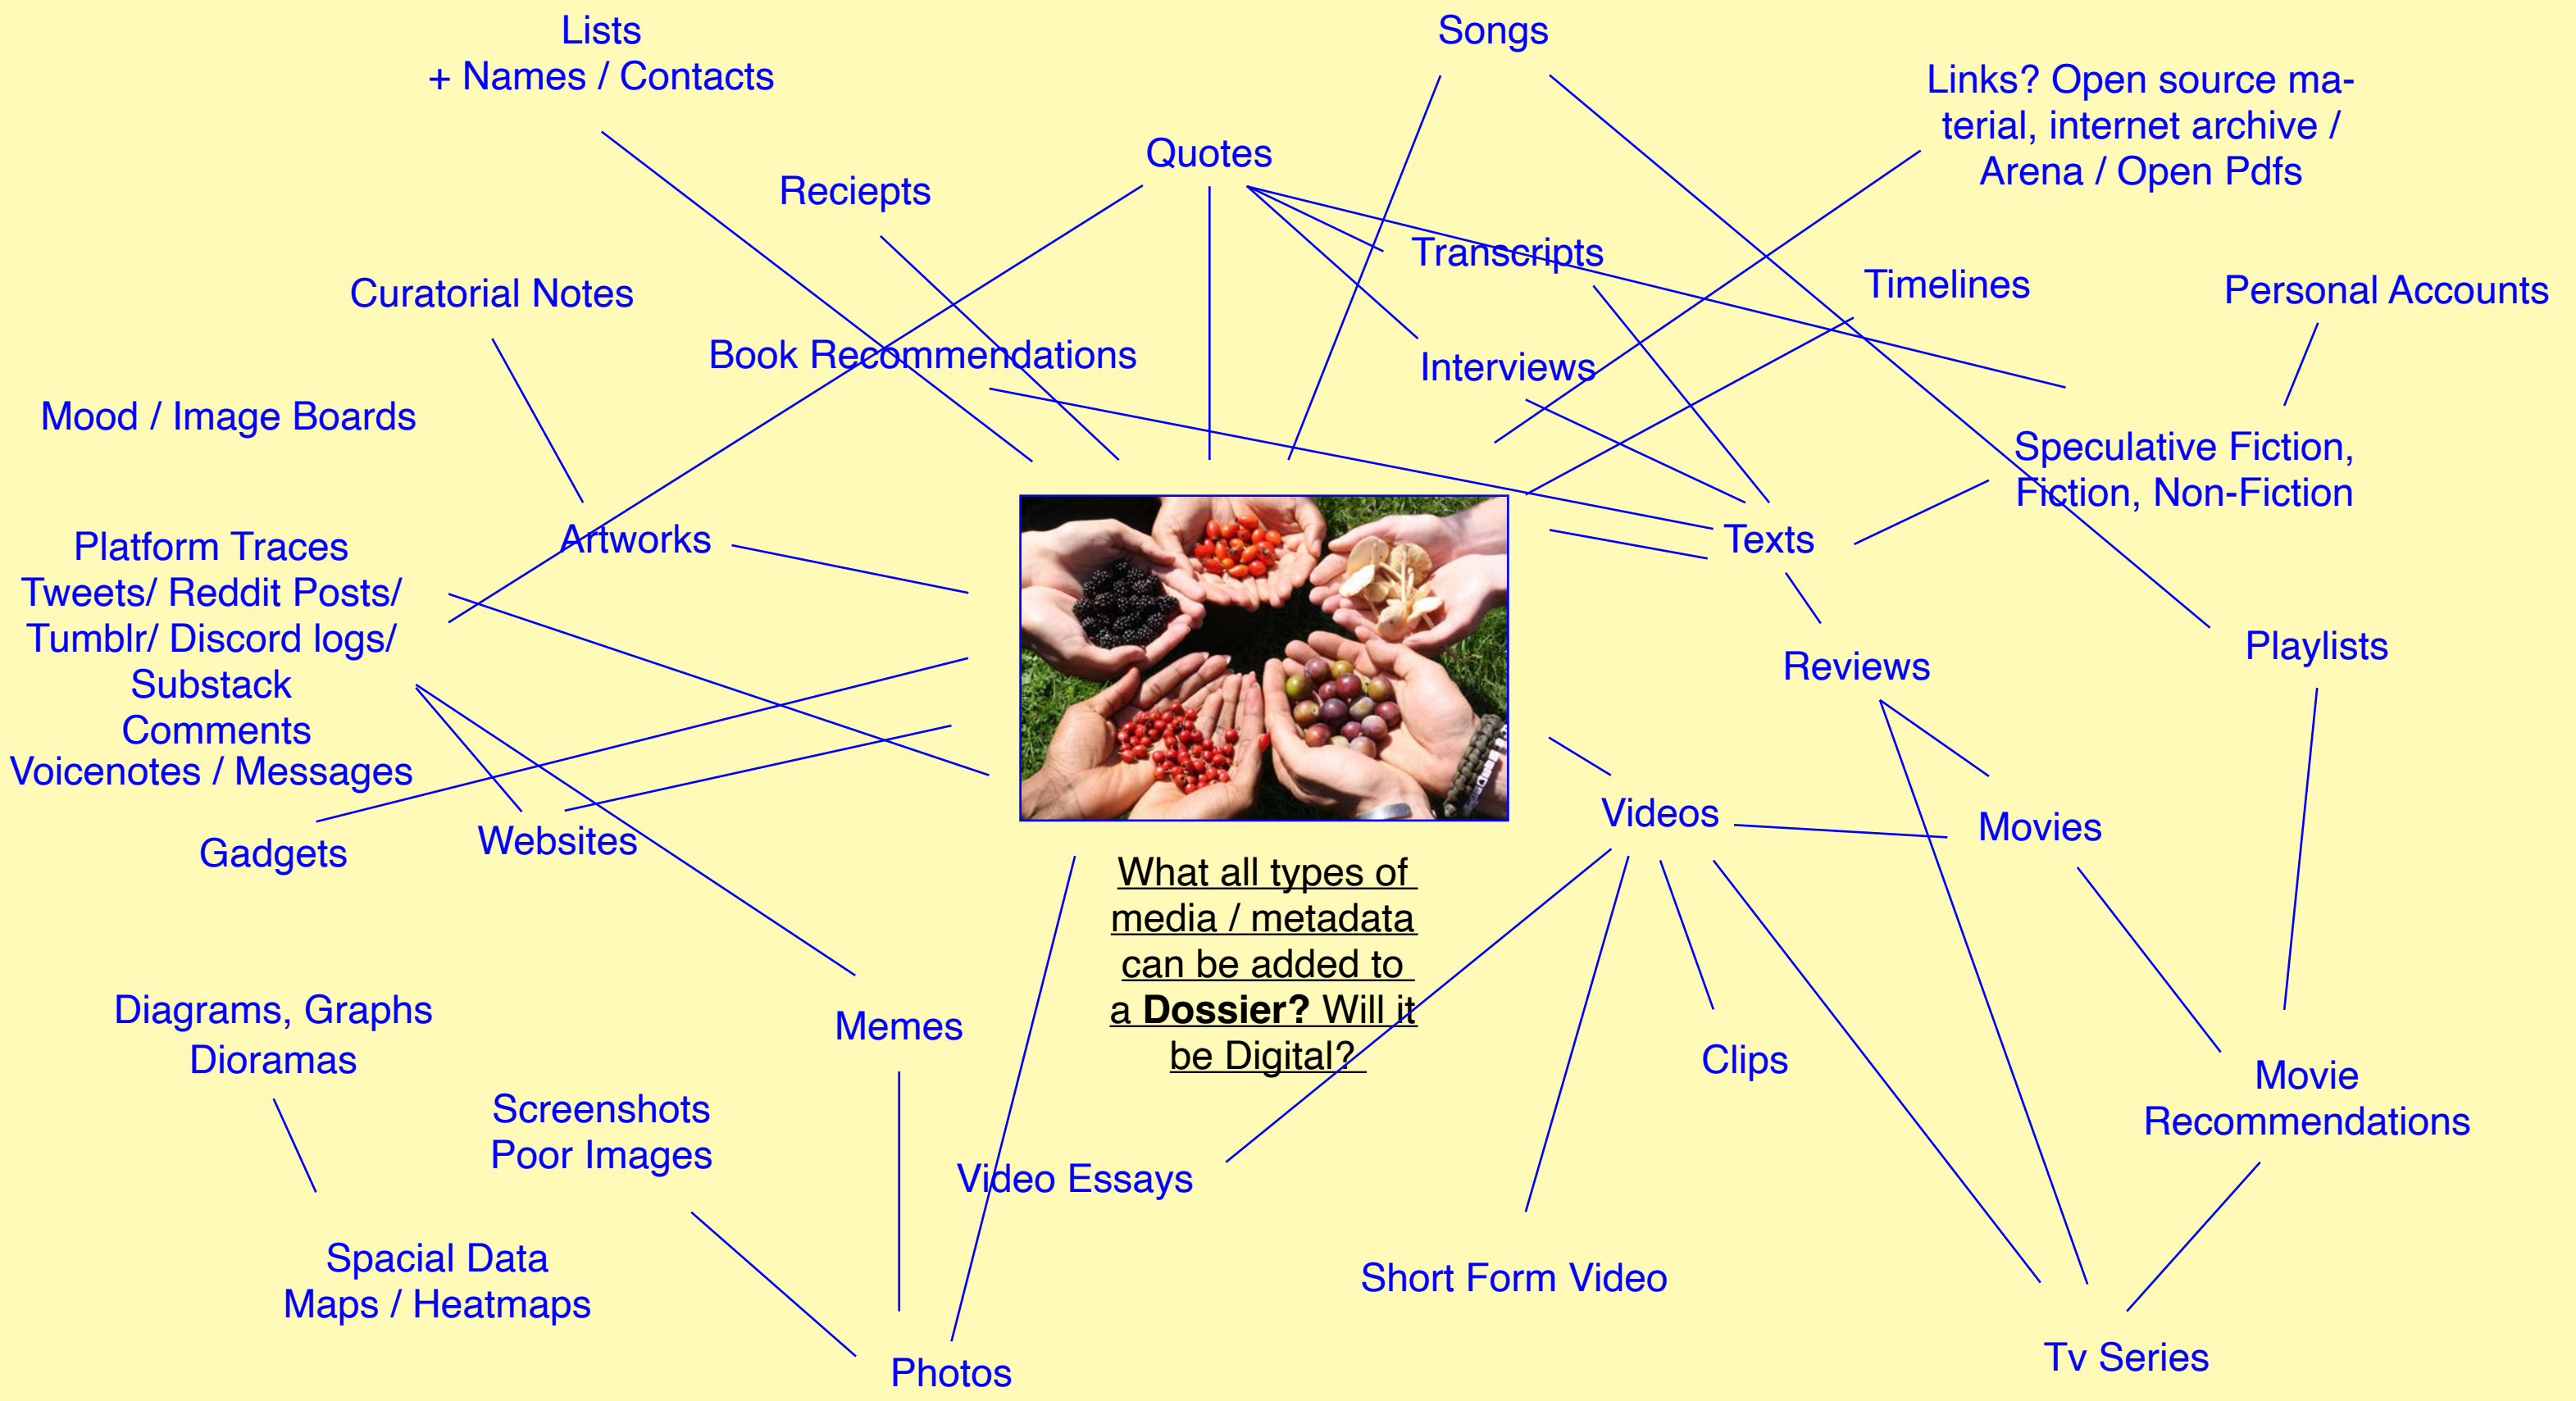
Lists
+ Names / Contacts

Songs

Links? Open source material, internet archive / Arena / Open Pdfs

Quotes

Reciepts

Transcripts

Timelines

Personal Accounts

Curatorial Notes

Book Recommendations

Interviews

Mood / Image Boards

Speculative Fiction, Fiction, Non-Fiction

Platform Traces
Tweets/ Reddit Posts/
Tumblr/ Discord logs/
Substack
Comments
Voicenotes / Messages

Artworks

Texts

Reviews

Playlists

Gadgets

Websites

Videos

Movies

What all types of media / metadata can be added to a **Dossier?** Will it be Digital?

Diagrams, Graphs
Dioramas

Memes

Clips

Movie
Recommendations

Screenshots
Poor Images

Video Essays

Spacial Data
Maps / Heatmaps

Short Form Video

Photos

Tv Series